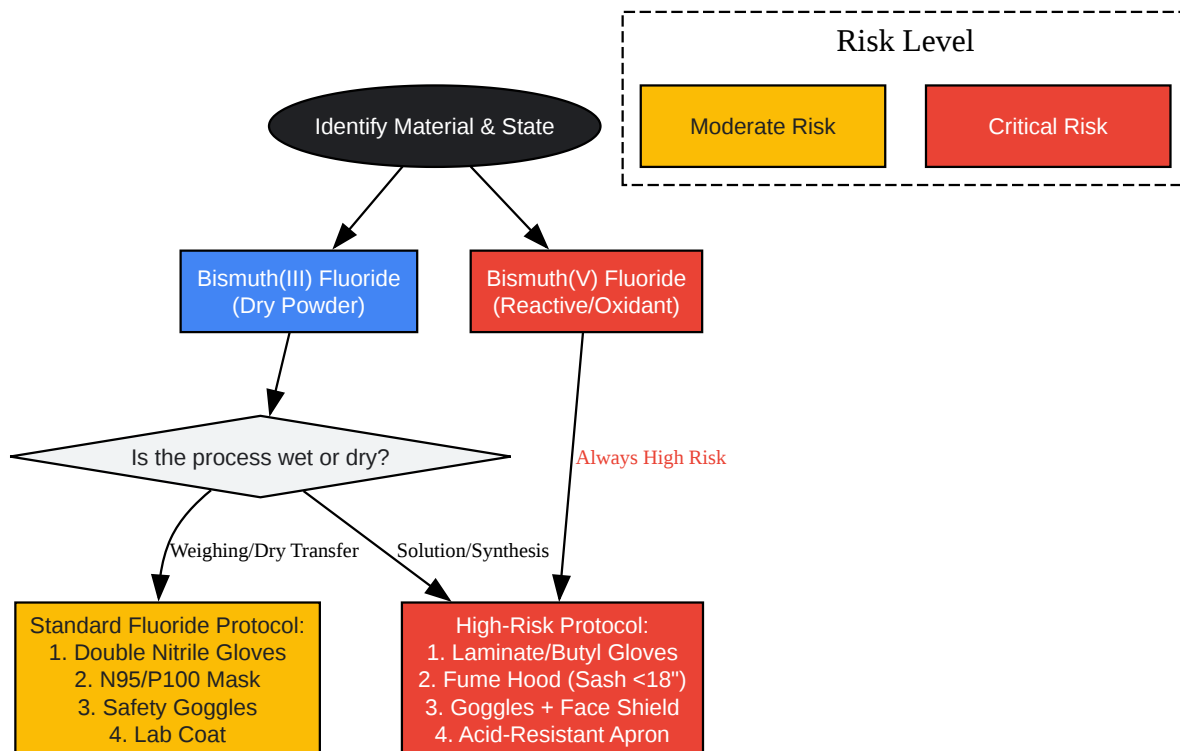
Risk Level

Moderate Risk

Critical Risk

Identify Material & State

Bismuth(III) Fluoride (Dry Powder)

Bismuth(V) Fluoride (Reactive/Oxidant)

Is the process wet or dry?

Always High Risk

Weighing/Dry Transfer

Solution/Synthesis

Standard Fluoride Protocol:
1. Double Nitrile Gloves
2. N95/P100 Mask
3. Safety Goggles
4. Lab Coat

High-Risk Protocol:
1. Laminate/Butyl Gloves
2. Fume Hood (Sash <18")
3. Goggles + Face Shield
4. Acid-Resistant Apron